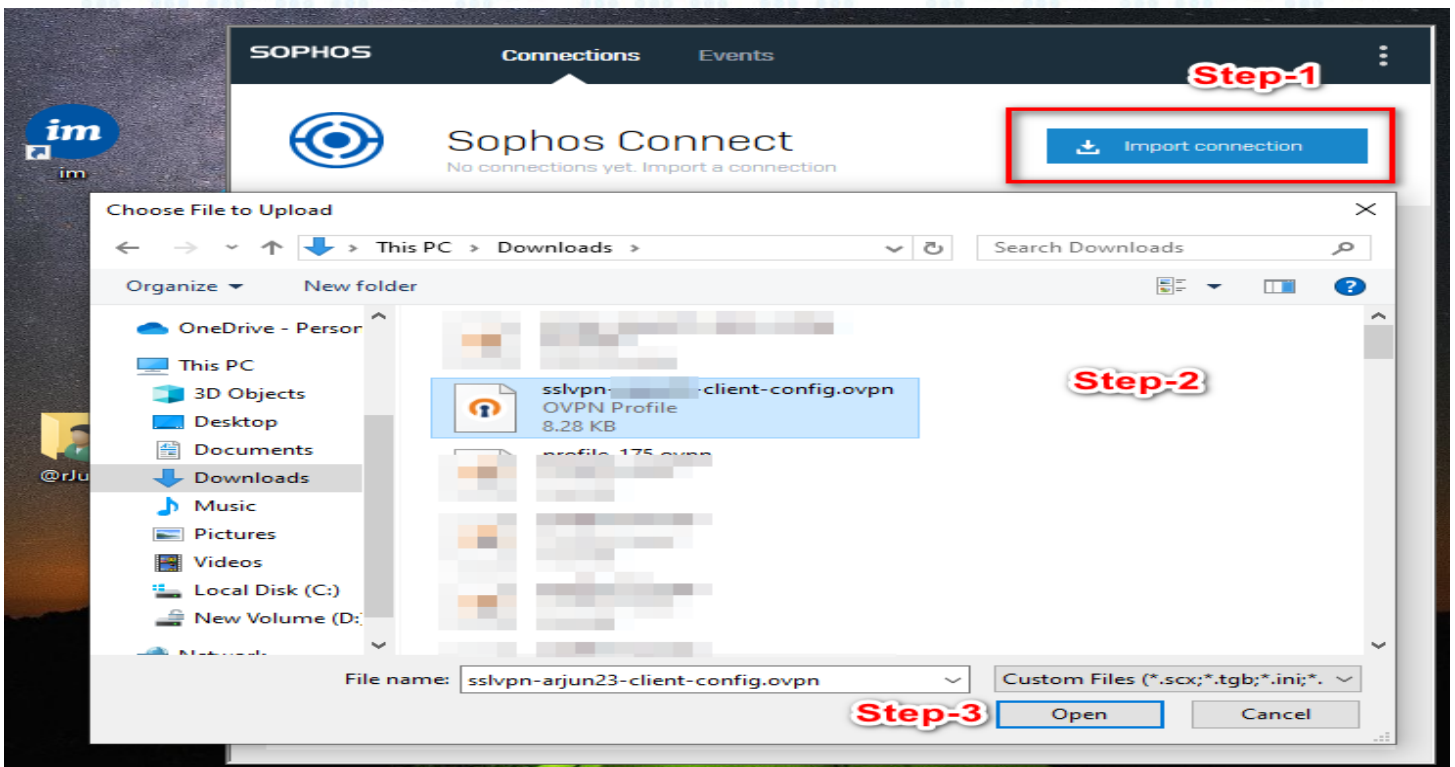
im

@rJu

SOPHOS

Connections

Events

Step-1

Sophos Connect

No connections yet. Import a connection

Import connection

Choose File to Upload

This PC > Downloads >

Search Downloads

Organize

New folder

OneDrive - Persor

This PC

3D Objects

Desktop

Documents

Downloads

Music

Pictures

Videos

Local Disk (C:)

New Volume (D:)

Network

sslvpn-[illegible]-client-config.ovpn

OVPN Profile

8.28 KB

profile_175.ovpn

Step-2

File name: sslvpn-arjun23-client-config.ovpn

Custom Files (*.scx;*.tgb;*.ini;*.

Step-3

Open

Cancel